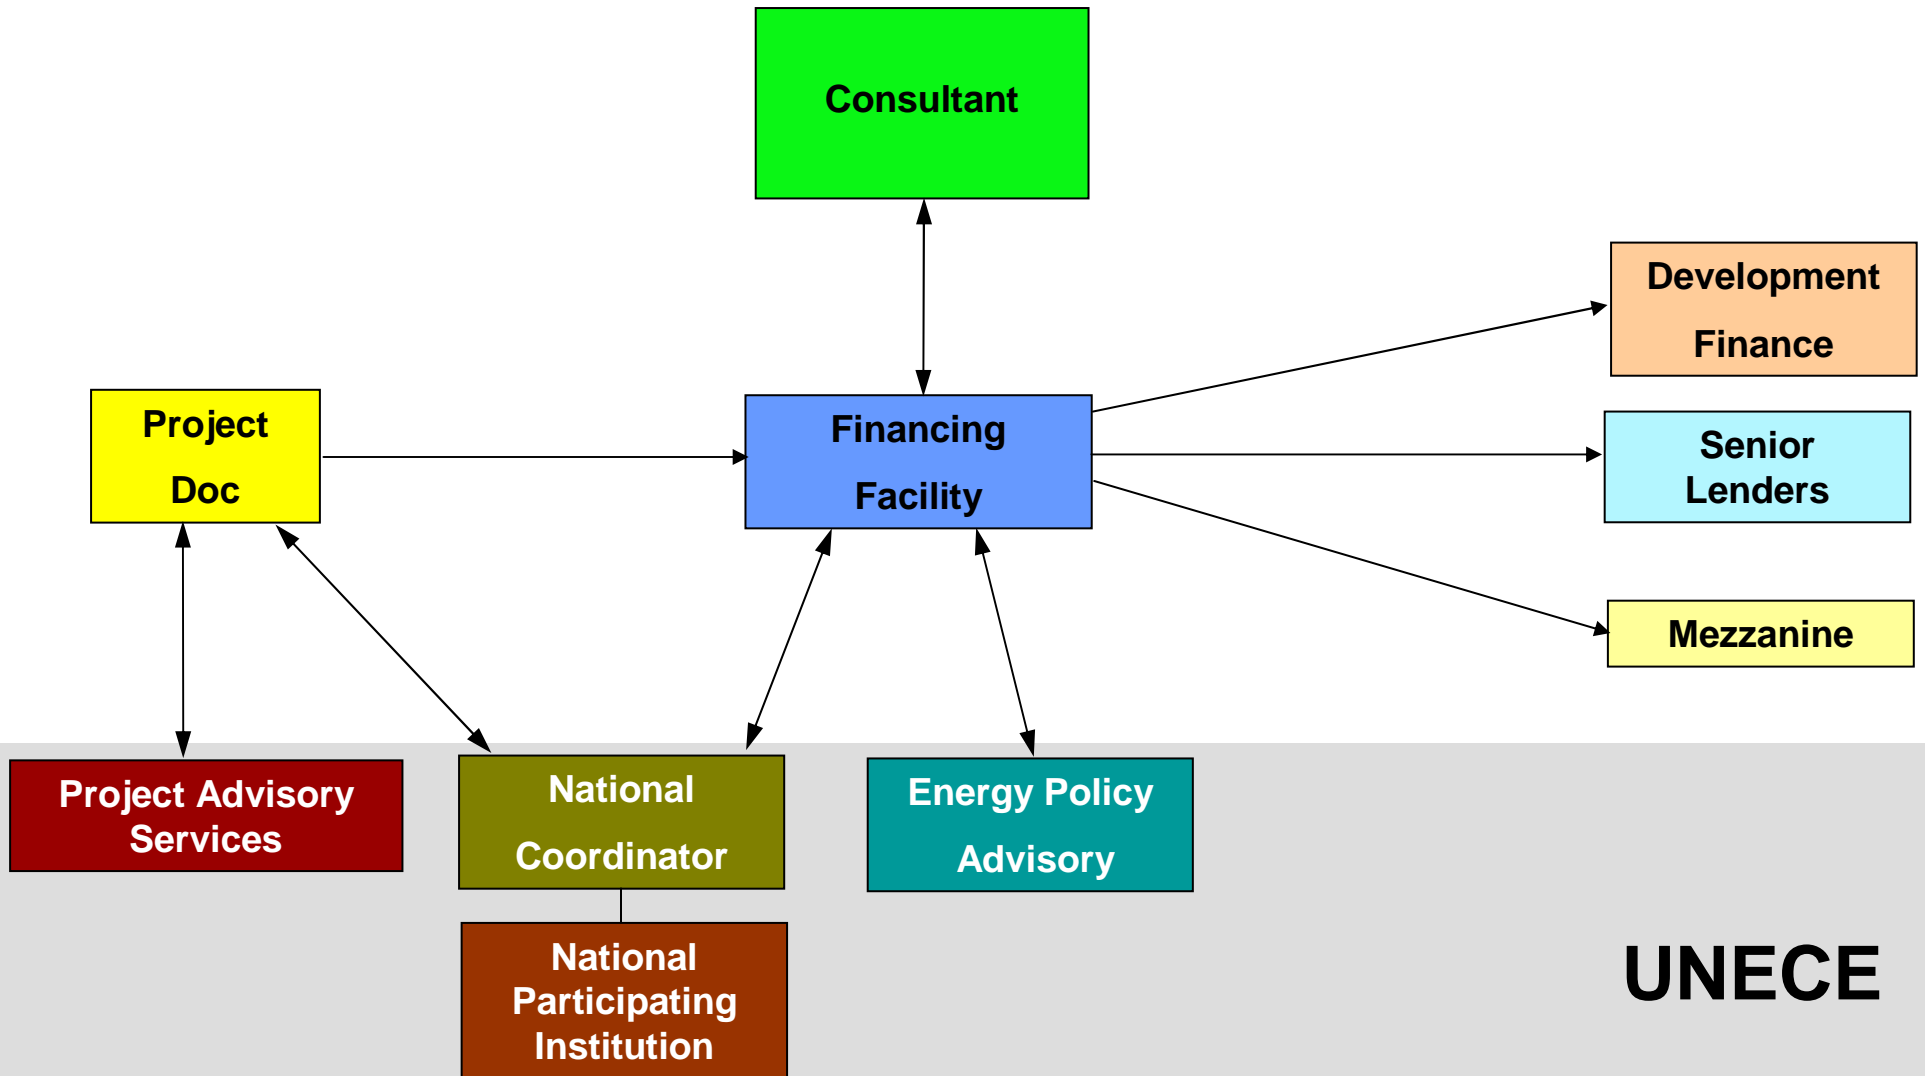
Consultant

Development Finance

Project Doc

Financing Facility

Senior Lenders

Mezzanine

Project Advisory Services

National Coordinator

Energy Policy Advisory

National Participating Institution

UNECE